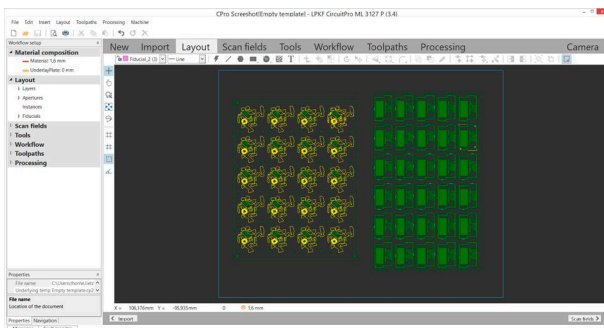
CPro Screeshot/Empty template1 - LPKF CircuitPro ML 3127 P (3.4)

File Edit Insert Layout Toolpaths Processing Machine

Workflow setup

New Import Layout Scan fields Tools Workflow Toolpaths Processing Camera

Fiducial_2 (3) Line

Material composition
Material: 1.6 mm
UnderlayPlate: 0 mm
Layout
Layers
Apertures
Instances
Fiducials
Scan fields
Tools
Workflow
Toolpaths
Processing

Properties
File name C:\Users\home\Desktop
Underlying temp Empty template.cp2
File name
Location of the document

Properties Navigation

X = 108.176mm Y = -95.003mm 1.6 mm

< Import

Scan fields >